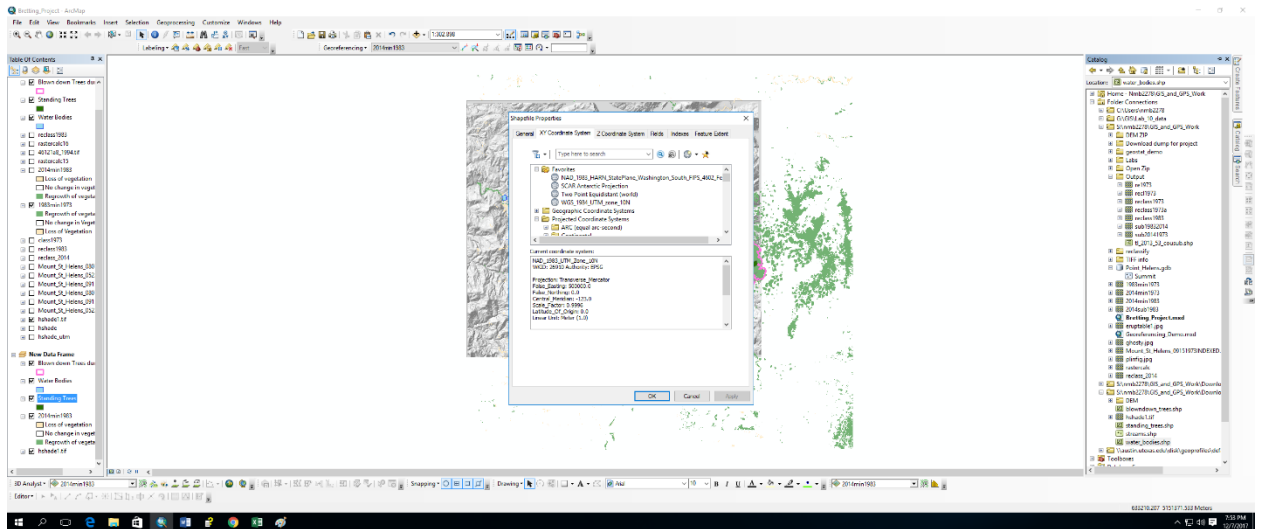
Breitling_Project - ArcMap

File Edit View Bookmarks Insert Selection Geoprocessing Customize Windows Help

1:302,890

Labeling

Georeferencing 2014min1983

Table Of Contents

Blown down Trees du

Standing Trees

Water Bodies

reclass1983

rastercalc10

4612148_1994.tif

rastercalc13

2014min1983

Loss of vegetation

No change in vegeta

Regrowth of vegeta

1983min1973

Regrowth of vegeta

No change in vegeta

Loss of Vegetation

class1973

reclass1983

reclass_2014

Mount_St_Helens_06

Mount_St_Helens_05

Mount_St_Helens_08

Mount_St_Helens_08

Mount_St_Helens_09

Mount_St_Helens_07

hshade1.tif

hshade

hshade_utm

New Data Frame

Blown down Trees du

Water Bodies

Standing Trees

2014min1983

Loss of vegetation

No change in vegeta

Regrowth of vegeta

hshade1.tif

Shapefile Properties

General XY Coordinate System Z Coordinate System Fields Indexes Feature Extent

Type here to search

Favorites

NAD_1983_HARN_StatePlane_Washington_South_FIPS_4602_Fe

SCAR Antarctic Projection

Two Point Equidistant (world)

WGS_1984_UTM_zone_10N

Geographic Coordinate Systems

Projected Coordinate Systems

ARC (equal arc-second)

Continental

Current coordinate system:

NAD_1983_UTM_Zone_10N

WKID: 26910 Authority: EPSG

Projection: Transverse_Mercator

False_Easting: 500000.0

False_Northing: 0.0

Central_Meridian: -123.0

Scale_Factor: 0.9996

Latitude_Of_Origin: 0.0

Linear Unit: Meter (1.0)

OK Cancel Apply

Catalog

Location: water_bodies.shp

Home - Nmb2278\GIS_and_GPS_Work

Folder Connections

C:\Users\nmb2278

G:\GIS\Lab_10_data

S:\nmb2278\GIS_and_GPS_Work

DEM.7Z

Download dump for project

geostat_demo

Labs

Open Zip

Output

ex1973

recl1973

reclass1973

reclass1973a

reclass1983

sub19832014

sub20141973

tl_2013_53_cousub.shp

reclassify

TIFF info

Point_Helens.gdb

Summit

1983min1973

2014min1973

2014min1983

2014sub1983

Breitling_Project.mxd

eruptable1.jpg

Georeferencing_Demo.mxd

ghosty.jpg

Mount_St_Helens_09151973INDEXED.

plantlig.jpg

rastercalc

reclass_2014

S:\nmb2278\GIS_and_GPS_Work\Downlo

S:\nmb2278\GIS_and_GPS_Work\Downlo

DEM

blowndown_trees.shp

hshade1.tif

standing_trees.shp

streams.shp

water_bodies.shp

\\texas.edu\dfs\geoprofiles\def

Toolboxes

3D Analyst 2014min1983

Snapping

Drawing

Arial 10 B I U

2014min1983

Editor

635278.207 5151871.558 Meters

7:53 PM 12/7/2017

Create Features Catalog Search